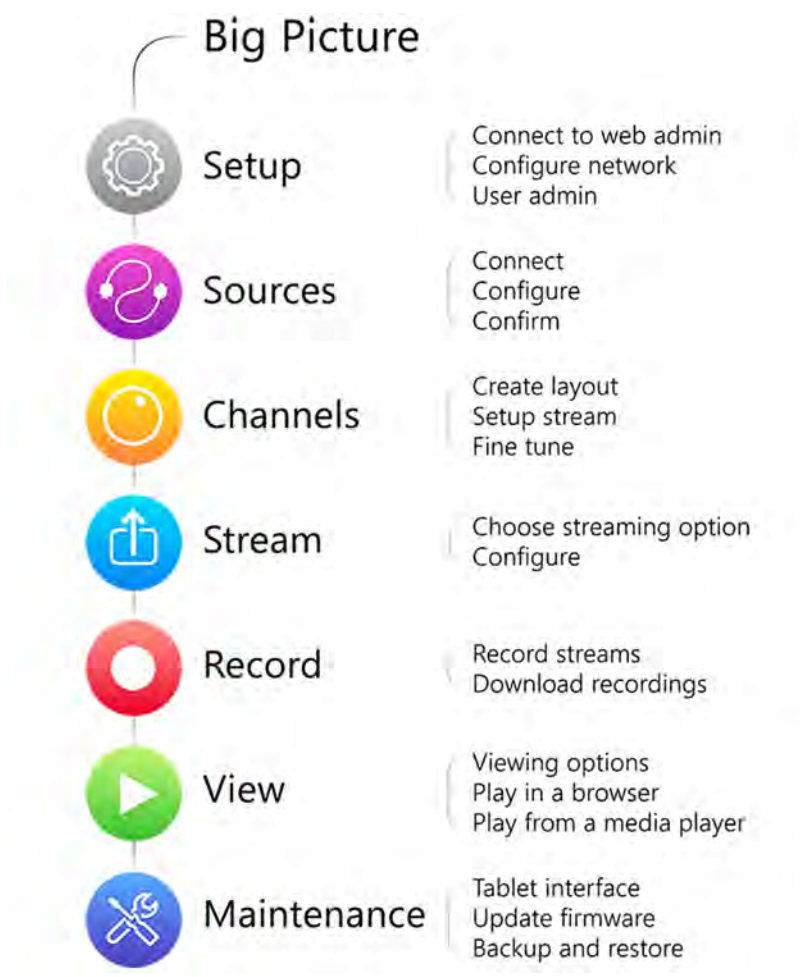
Big Picture

Setup
Connect to web admin
Configure network
User admin

Sources
Connect
Configure
Confirm

Channels
Create layout
Setup stream
Fine tune

Stream
Choose streaming option
Configure

Record
Record streams
Download recordings

View
Viewing options
Play in a browser
Play from a media player

Maintenance
Tablet interface
Update firmware
Backup and restore